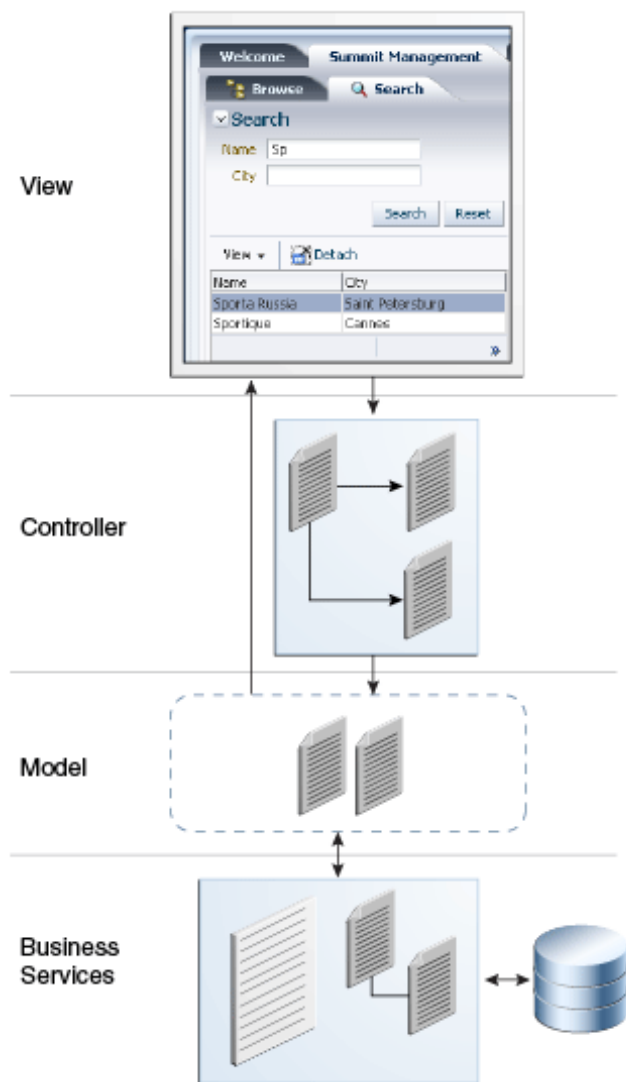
View

Welcome Summit Management

Browse Search

Search

Name Sp

City

Search Reset

View Detach

| Name | City |
|---|---|
| Sporta Russia | Saint Petersburg |
| Sportique | Cannes |

»

Controller

Model

Business Services